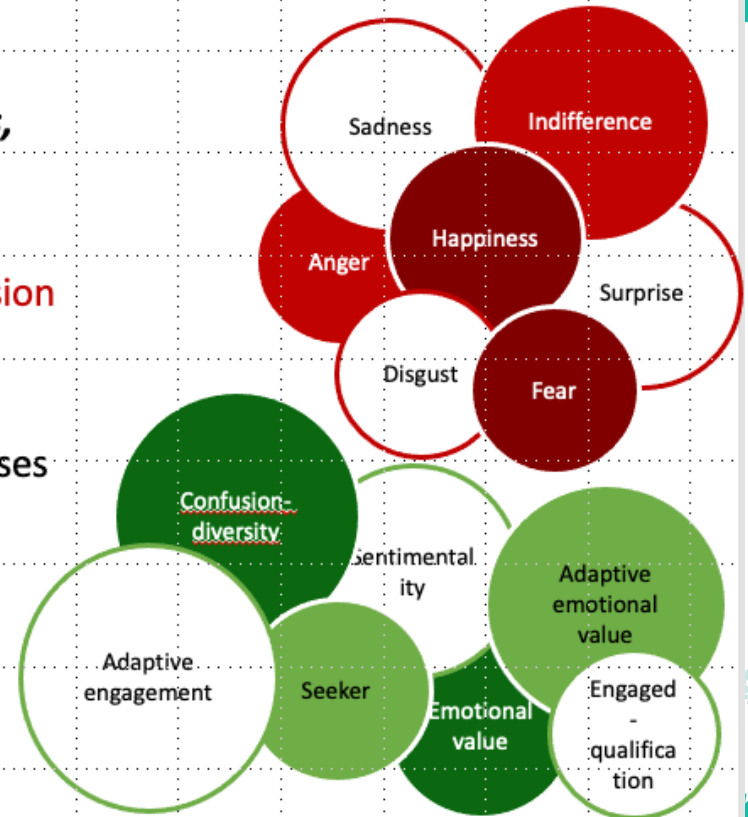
,

sion

ses

Sadness

Indifference

Happiness

Anger

Surprise

Disgust

Fear

Confusion-diversity

Sentimentality

Adaptive emotional value

Adaptive engagement

Seeker

Emotional value

Engaged-qualification